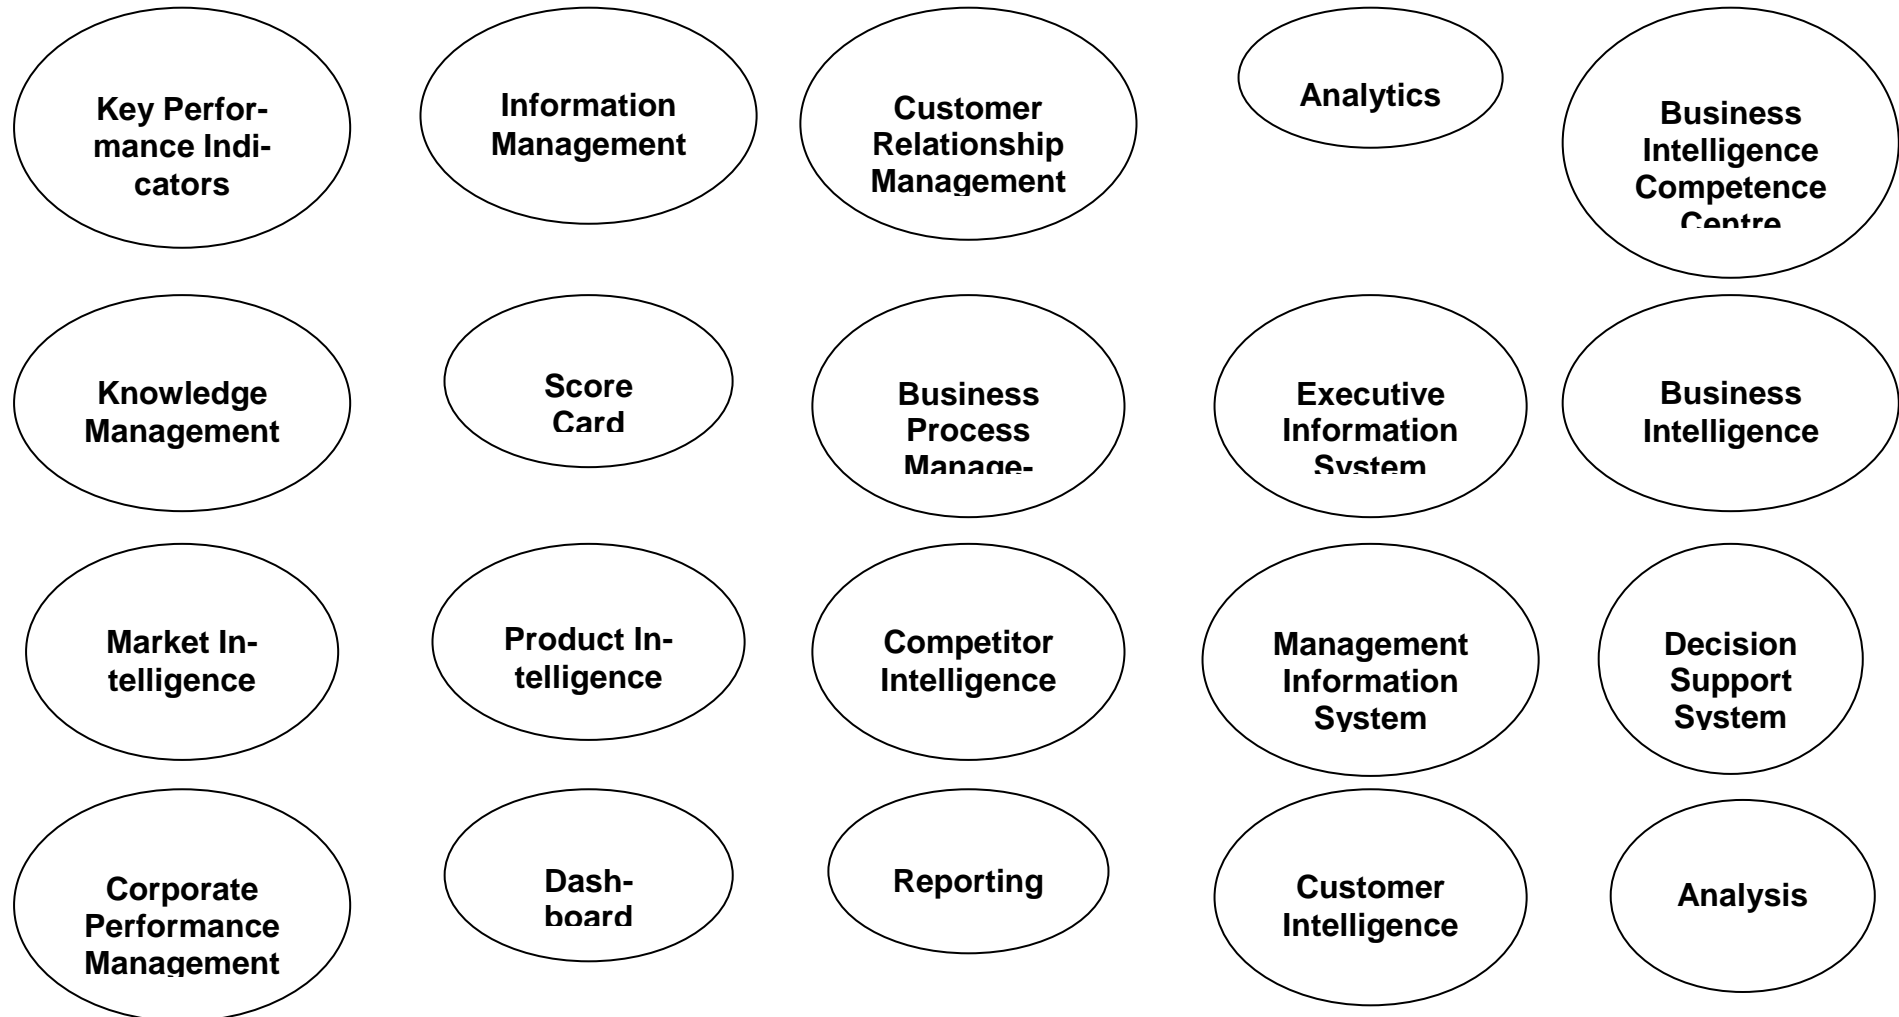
Key Performance Indicators

Information Management

Customer Relationship Management

Analytics

Business Intelligence Competence Centre

Knowledge Management

Score Card

Business Process Manage-

Executive Information System

Business Intelligence

Market Intelligence

Product Intelligence

Competitor Intelligence

Management Information System

Decision Support System

Corporate Performance Management

Dashboard

Reporting

Customer Intelligence

Analysis